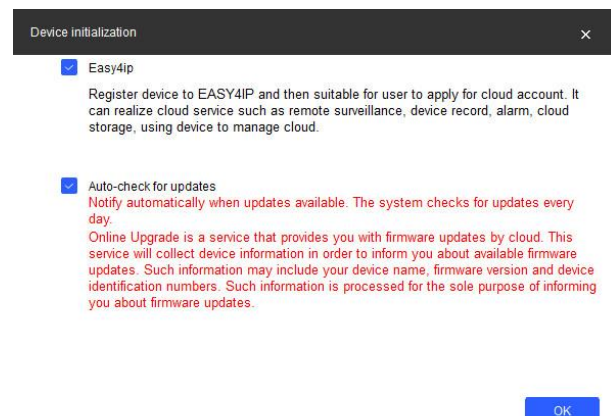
Device initialization

×

Easy4ip

Register device to EASY4IP and then suitable for user to apply for cloud account. It can realize cloud service such as remote surveillance, device record, alarm, cloud storage, using device to manage cloud.

Auto-check for updates

Notify automatically when updates available. The system checks for updates every day.

Online Upgrade is a service that provides you with firmware updates by cloud. This service will collect device information in order to inform you about available firmware updates. Such information may include your device name, firmware version and device identification numbers. Such information is processed for the sole purpose of informing you about firmware updates.

OK